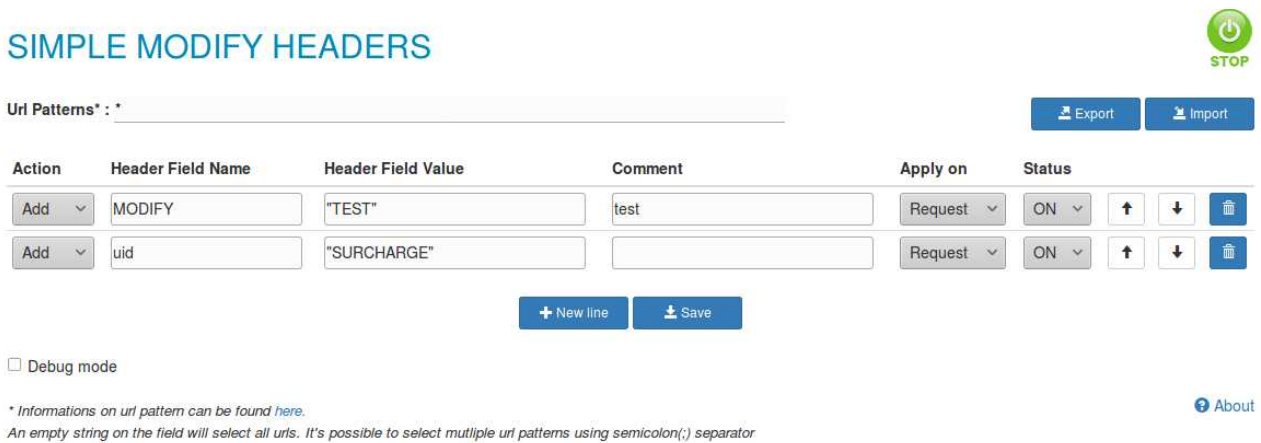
SIMPLE MODIFY HEADERS

STOP

Url Patterns* : *

Export Import

| Action | Header Field Name | Header Field Value | Comment | Apply on | Status |
|---|---|---|---|---|---|
| Add | MODIFY | "TEST" | test | Request | ON |
| Add | uid | "SURCHARGE" | | Request | ON |

New line Save

Debug mode

* Informations on url pattern can be found here.
An empty string on the field will select all urls. It's possible to select mutliple url patterns using semicolon(;) separator

About